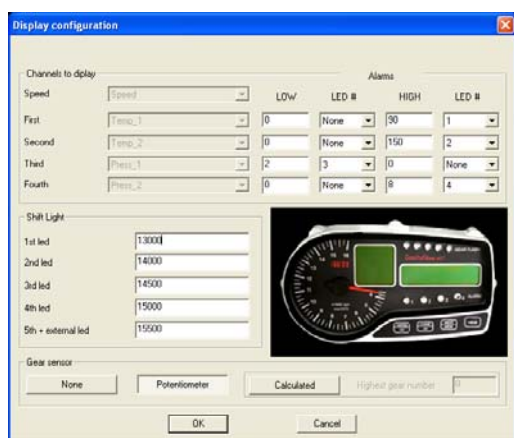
Display configuration

Channels to diplay

Alarms

| | | LOW | LED # | HIGH | LED # |
|---|---|---|---|---|---|
| Speed | Speed | | | | |
| First | Temp_1 | 0 | None | 90 | 1 |
| Second | Temp_2 | 0 | None | 150 | 2 |
| Third | Press_1 | 2 | 3 | 0 | None |
| Fourth | Press_2 | 0 | None | 8 | 4 |

Shift Light

1st led 13000
2nd led 14000
3rd led 14500
4th led 15000
5th + external led 15500

Gear sensor

None Potentiometer Calculated Highest gear number 6

OK Cancel